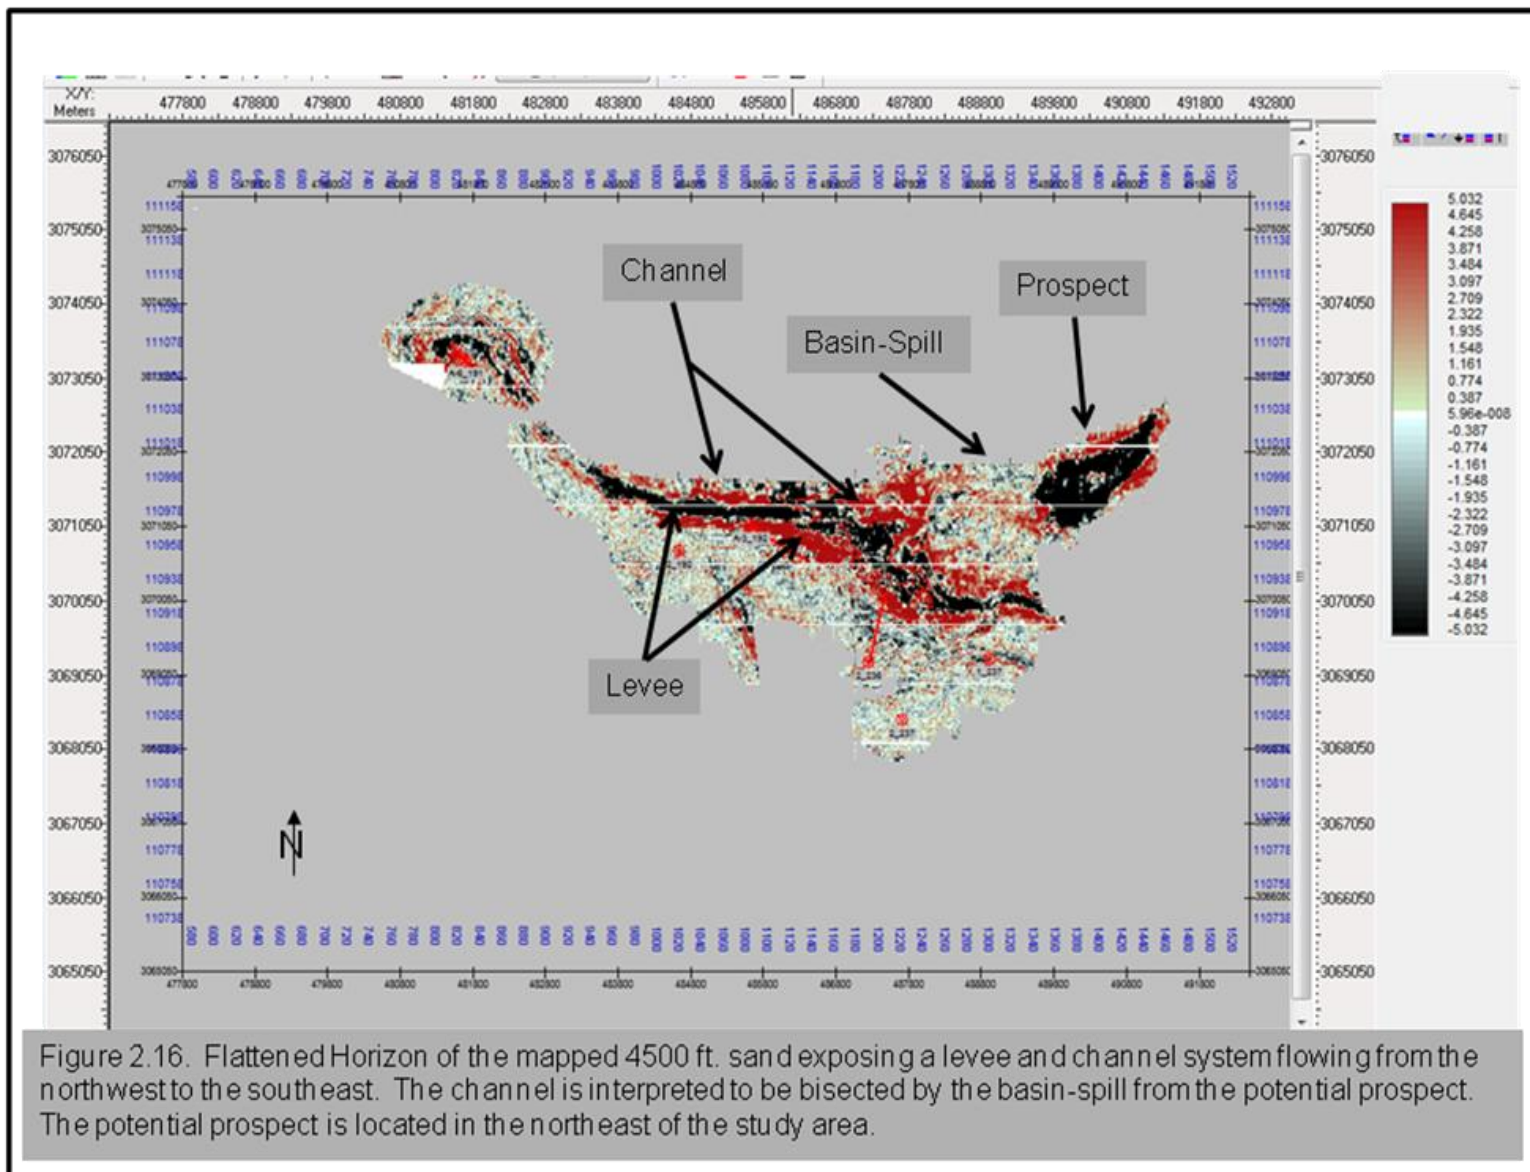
X/Y: Meters
477800 478800 479800 480800 481800 482800 483800 484800 485800 486800 487800 488800 489800 490800 491800 492800

3076050
3075050
3074050
3073050
3072050
3071050
3070050
3069050
3068050
3067050
3066050
3065050

3076050
3075050
3074050
3073050
3072050
3071050
3070050
3069050
3068050
3067050
3066050
3065050

5.032
4.645
4.258
3.871
3.484
3.097
2.709
2.322
1.935
1.548
1.161
0.774
0.387
5.96e-008
-0.387
-0.774
-1.161
-1.548
-1.935
-2.322
-2.709
-3.097
-3.484
-3.871
-4.258
-4.645
-5.032

Channel
Prospect
Basin-Spill
Levee
N

Figure 2.16. Flattened Horizon of the mapped 4500 ft. sand exposing a levee and channel system flowing from the northwest to the southeast. The channel is interpreted to be bisected by the basin-spill from the potential prospect. The potential prospect is located in the northeast of the study area.